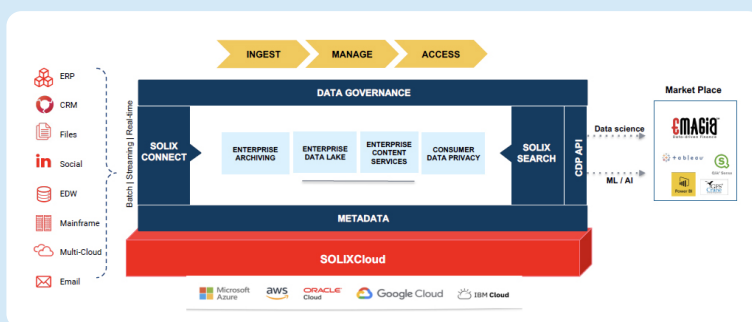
INGEST
MANAGE
ACCESS

ERP
CRM
Files
Social
EDW
Mainframe
Multi-Cloud
Email

Batch | Streaming | Real-time

DATA GOVERNANCE

SOLIX CONNECT

ENTERPRISE ARCHIVING

ENTERPRISE DATA LAKE

ENTERPRISE CONTENT SERVICES

CONSUMER DATA PRIVACY

SOLIX SEARCH

CDP API

METADATA

SOLIXCloud

Microsoft Azure
aws
ORACLE Cloud
Google Cloud
IBM Cloud

Data science
ML / AI

Market Place

emagia
tableau
Power BI